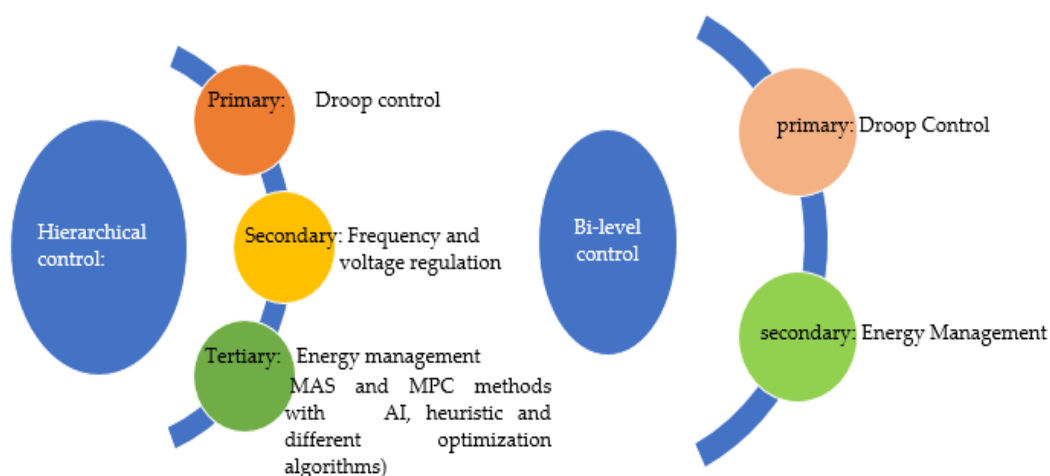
Hierarchical control:

Primary: Droop control

Secondary: Frequency and voltage regulation

Tertiary: Energy management MAS and MPC methods with AI, heuristic and different optimization algorithms)

Bi-level control

primary: Droop Control

secondary: Energy Management